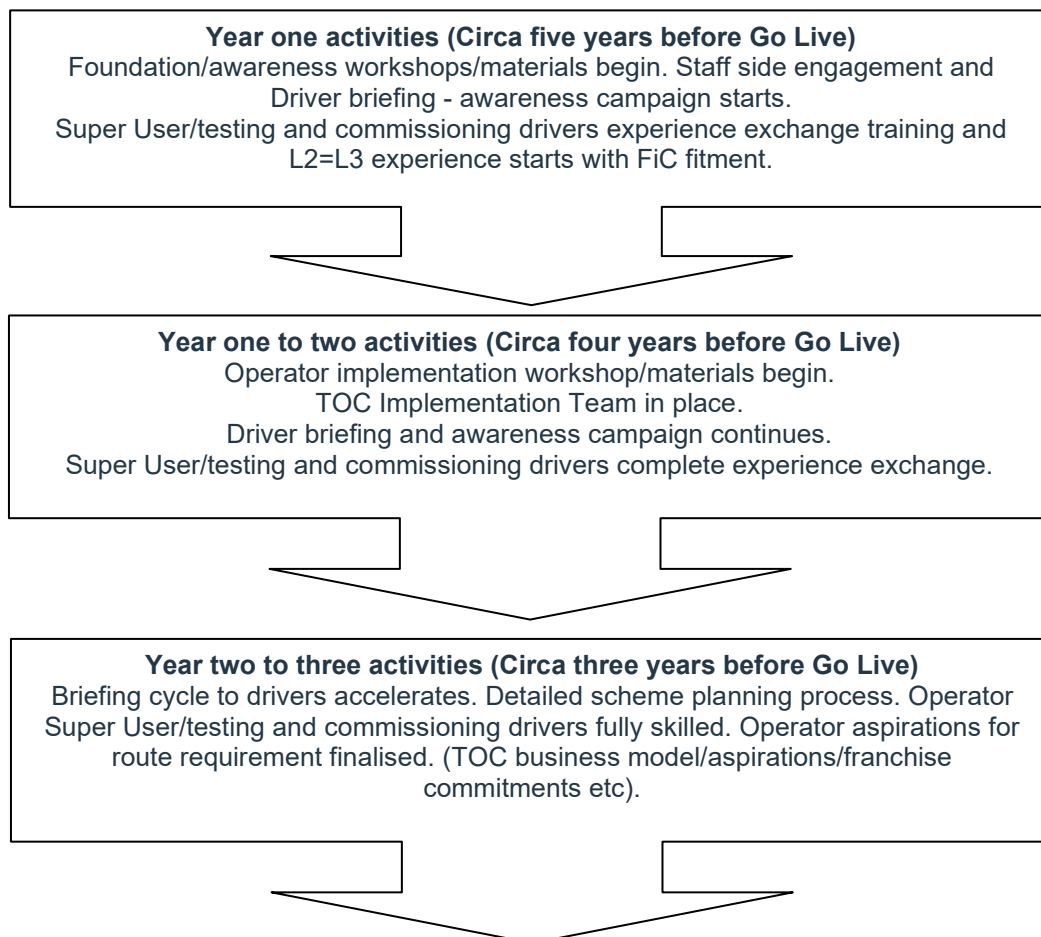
**Year one activities (Circa five years before Go Live)**
Foundation/awareness workshops/materials begin. Staff side engagement and Driver briefing - awareness campaign starts.
Super User/testing and commissioning drivers experience exchange training and L2=L3 experience starts with FiC fitment.

**Year one to two activities (Circa four years before Go Live)**
Operator implementation workshop/materials begin.
TOC Implementation Team in place.
Driver briefing and awareness campaign continues.
Super User/testing and commissioning drivers complete experience exchange.

**Year two to three activities (Circa three years before Go Live)**
Briefing cycle to drivers accelerates. Detailed scheme planning process. Operator Super User/testing and commissioning drivers fully skilled. Operator aspirations for route requirement finalised. (TOC business model/aspirations/franchise commitments etc).